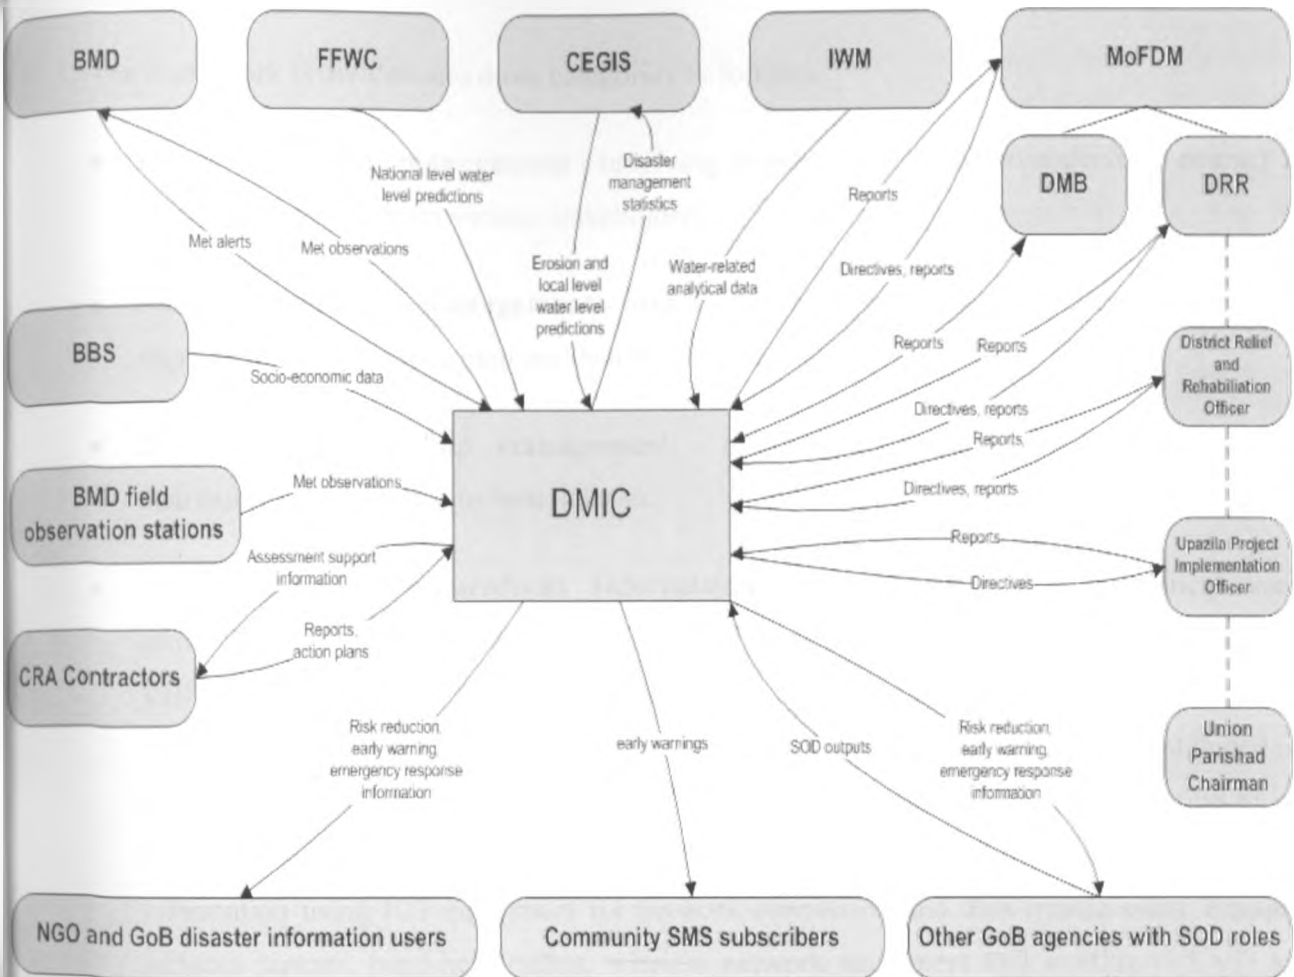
BMD

FFWC

CEGIS

IWM

MoFDM

DMB

DRR

National level water level predictions

Disaster management statistics

Met alerts

Met observations

Erosion and local level water level predictions

Water-related analytical data

Reports

Directives, reports

BBS

Socio-economic data

Reports

Reports

District Relief and Rehabilitation Officer

Directives, reports

Reports

Directives, reports

DMIC

BMD field observation stations

Met observations

Assessment support information

Reports

Directives

Upazila Project Implementation Officer

Reports, action plans

CRA Contractors

Risk reduction, early warning, emergency response information

early warnings

SOD outputs

Risk reduction, early warning, emergency response information

Union Parishad Chairman

NGO and GoB disaster information users

Community SMS subscribers

Other GoB agencies with SOD roles